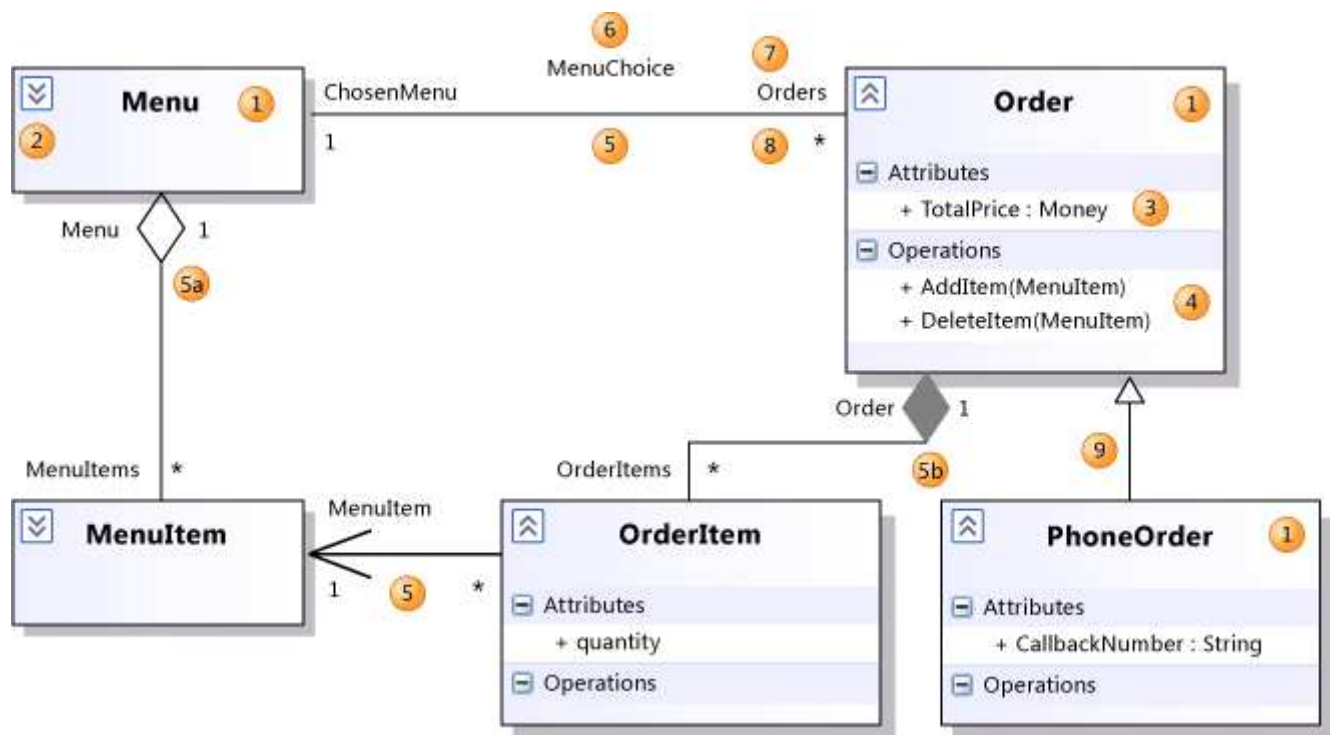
6
MenuChoice

7
Orders

Menu 1
2

ChosenMenu
1

5

8 *

Order 1

Attributes
+ TotalPrice : Money 3

Operations
+ AddItem(MenuItem)
+ DeleteItem(MenuItem) 4

Menu 1
5a

MenuItems *

Order 1
OrderItems *
5b

9

MenuItem

MenuItem
1 5 *

OrderItem
Attributes
+ quantity
Operations

PhoneOrder 1
Attributes
+ CallbackNumber : String
Operations